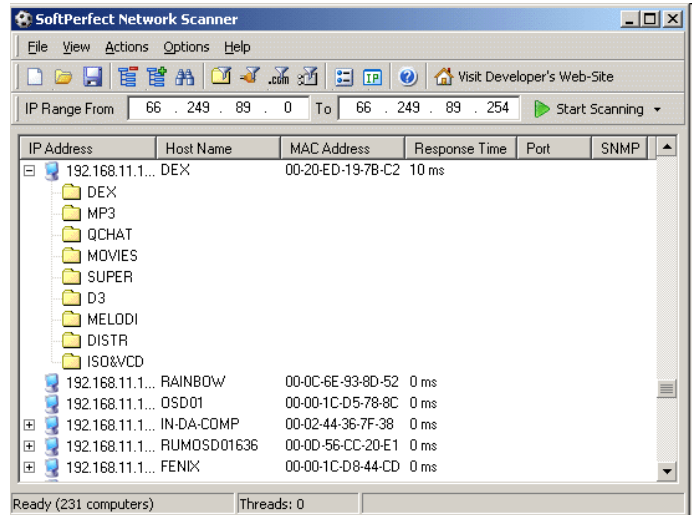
SoftPerfect Network Scanner

File View Actions Options Help

.com IP Visit Developer's Web-Site

IP Range From 66 . 249 . 89 . 0 To 66 . 249 . 89 . 254 Start Scanning

| IP Address | Host Name | MAC Address | Response Time | Port | SNMP |
|---|---|---|---|---|---|
| 192.168.11.1... | DEX | 00-20-ED-19-7B-C2 | 10 ms | | |
| DEX | | | | | |
| MP3 | | | | | |
| QCHAT | | | | | |
| MOVIES | | | | | |
| SUPER | | | | | |
| D3 | | | | | |
| MELODI | | | | | |
| DISTR | | | | | |
| ISO&VCD | | | | | |
| 192.168.11.1... | RAINBOW | 00-0C-6E-93-8D-52 | 0 ms | | |
| 192.168.11.1... | OSD01 | 00-00-1C-D5-78-8C | 0 ms | | |
| 192.168.11.1... | IN-DA-COMP | 00-02-44-36-7F-38 | 0 ms | | |
| 192.168.11.1... | RUMOSD01636 | 00-0D-56-CC-20-E1 | 0 ms | | |
| 192.168.11.1... | FENIX | 00-00-1C-D8-44-CD | 0 ms | | |

Ready (231 computers) Threads: 0